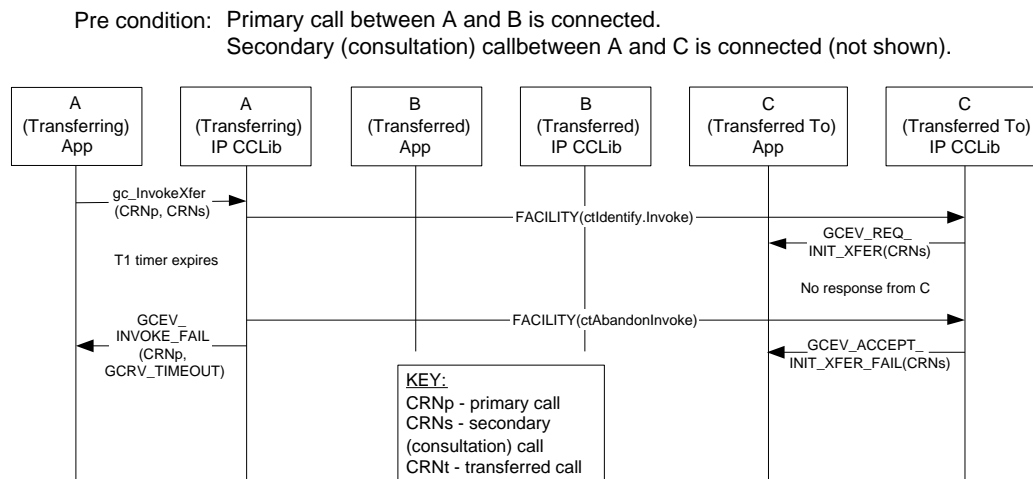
Pre condition: Primary call between A and B is connected.
Secondary (consultation) callbetween A and C is connected (not shown).

A (Transferring) App

A (Transferring) IP CCLib

B (Transferred) App

B (Transferred) IP CCLib

C (Transferred To) App

C (Transferred To) IP CCLib

gc_InvokeXfer (CRNp, CRNs)

FACILITY(ctIdentify.Invoke)

GCEV_REQ_ INIT_XFER(CRNs)

T1 timer expires

No response from C

GCEV_ INVOKE_FAIL (CRNp, GCRV_TIMEOUT)

FACILITY(ctAbandonInvoke)

GCEV_ACCEPT_ INIT_XFER_FAIL(CRNs)

KEY:
CRNp - primary call
CRNs - secondary (consultation) call
CRNt - transferred call